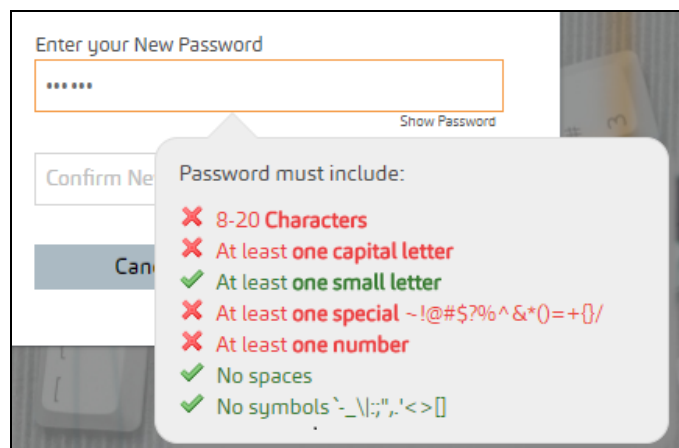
Enter your New Password

••••••

Show Password

Confirm Ne

Canc

Password must include:

8-20 Characters

At least one capital letter

At least one small letter

At least one special ~!@#$?%^&*()=+{}/

At least one number

No spaces

No symbols `-_\|:;",.'<>[]